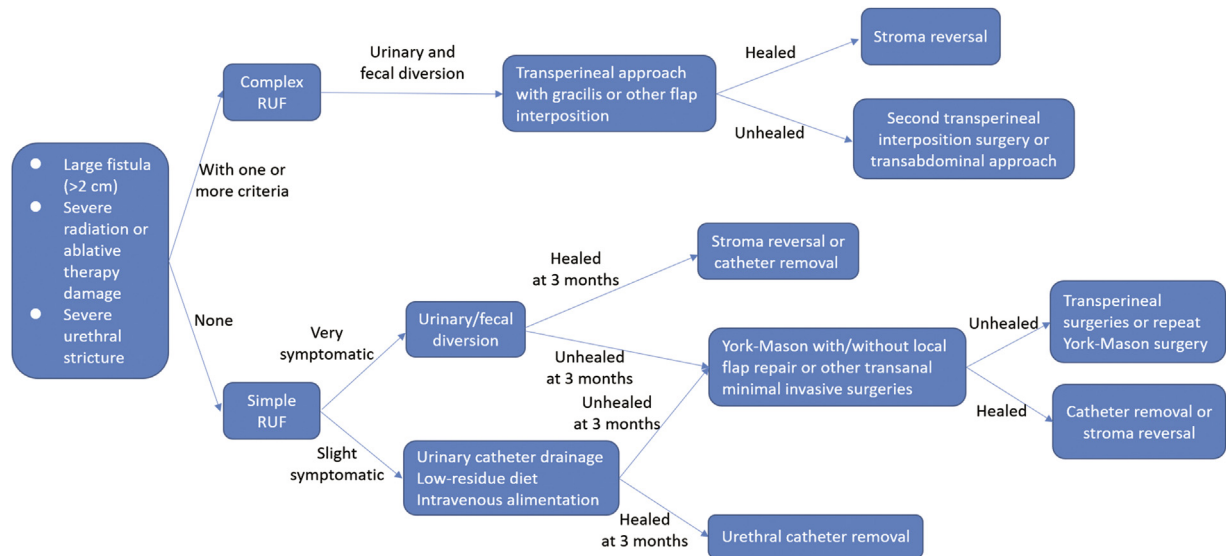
Large fistula (>2 cm)
Severe radiation or ablative therapy damage
Severe urethral stricture

With one or more criteria

Complex RUF

Urinary and fecal diversion

Transperineal approach with gracilis or other flap interposition

Healed

Stroma reversal

Unhealed

Second transperineal interposition surgery or transabdominal approach

None

Simple RUF

Very symptomatic

Urinary/fecal diversion

Healed at 3 months

Stroma reversal or catheter removal

Unhealed at 3 months

York-Mason with/without local flap repair or other transanal minimal invasive surgeries

Unhealed

Transperineal surgeries or repeat York-Mason surgery

Healed

Catheter removal or stroma reversal

Slight symptomatic

Urinary catheter drainage
Low-residue diet
Intravenous alimentation

Unhealed at 3 months

Healed at 3 months

Urethral catheter removal